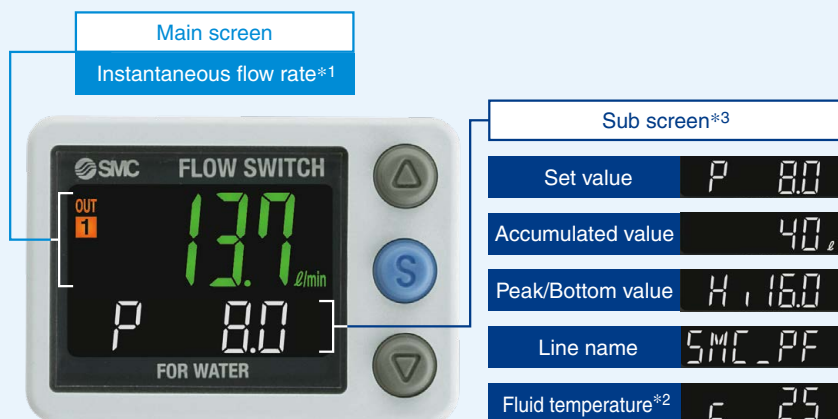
Main screen

Instantaneous flow rate*1

SMC FLOW SWITCH

OUT 1

13.7 ℓ/min

P 8.0

FOR WATER

S

Sub screen*3

| Set value | P 8.0 |
|---|---|
| Accumulated value | 40 ℓ |
| Peak/Bottom value | H ı 16.0 |
| Line name | SMC_PF |
| Fluid temperature*2 | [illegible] 25 |